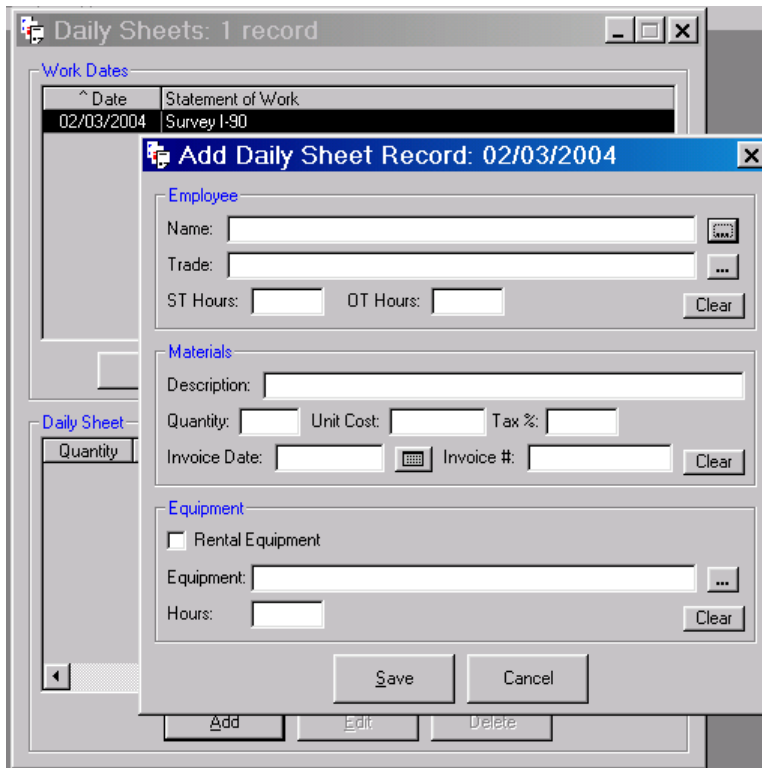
Daily Sheets: 1 record

Work Dates

| ^Date | Statement of Work |
|---|---|
| 02/03/2004 | Survey I-90 |

Daily Sheet

Quantity

Add Edit Delete

Add Daily Sheet Record: 02/03/2004

Employee

Name: ...

Trade: ...

ST Hours: OT Hours: Clear

Materials

Description:

Quantity: Unit Cost: Tax %:

Invoice Date: Invoice #: Clear

Equipment

Rental Equipment

Equipment: ...

Hours: Clear

Save Cancel